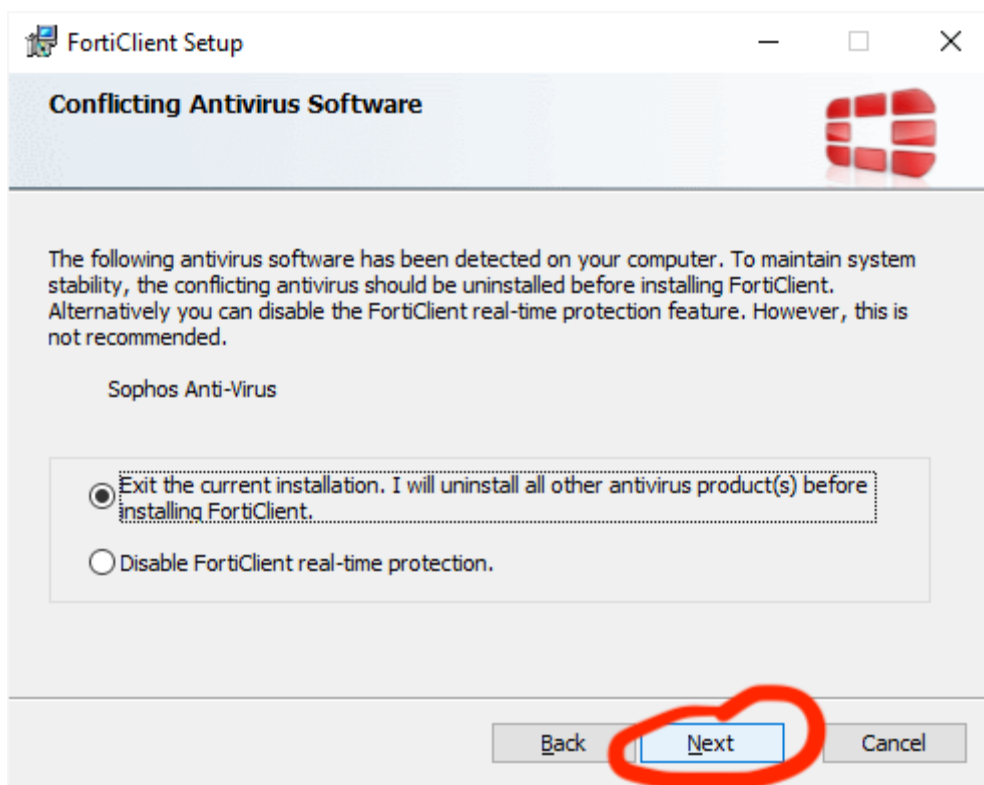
FortiClient Setup

Conflicting Antivirus Software

The following antivirus software has been detected on your computer. To maintain system stability, the conflicting antivirus should be uninstalled before installing FortiClient. Alternatively you can disable the FortiClient real-time protection feature. However, this is not recommended.

Sophos Anti-Virus

Exit the current installation. I will uninstall all other antivirus product(s) before installing FortiClient.

Disable FortiClient real-time protection.

Back
Next
Cancel